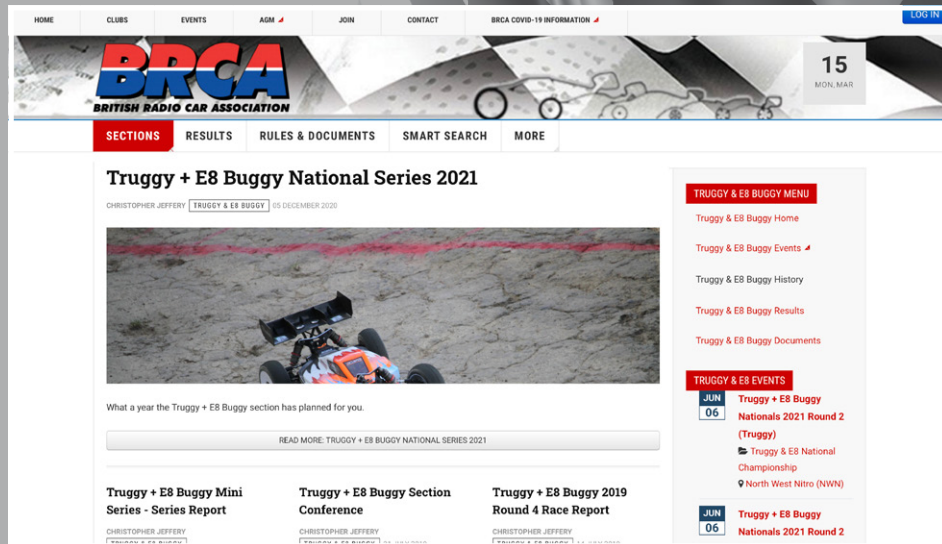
HOME CLUBS EVENTS AGM JOIN CONTACT BRCA COVID-19 INFORMATION

LOG IN

BRCA
BRITISH RADIO CAR ASSOCIATION

15
MON, MAR

SECTIONS RESULTS RULES & DOCUMENTS SMART SEARCH MORE

Truggy + E8 Buggy National Series 2021

CHRISTOPHER JEFFERY TRUGGY & E8 BUGGY 05 DECEMBER 2020

What a year the Truggy + E8 Buggy section has planned for you.

READ MORE: TRUGGY + E8 BUGGY NATIONAL SERIES 2021

Truggy + E8 Buggy Mini Series - Series Report

CHRISTOPHER JEFFERY

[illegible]

Truggy + E8 Buggy Section Conference

CHRISTOPHER JEFFERY

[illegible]

Truggy + E8 Buggy 2019 Round 4 Race Report

CHRISTOPHER JEFFERY

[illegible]

TRUGGY & E8 BUGGY MENU

Truggy & E8 Buggy Home

Truggy & E8 Buggy Events

Truggy & E8 Buggy History

Truggy & E8 Buggy Results

Truggy & E8 Buggy Documents

TRUGGY & E8 EVENTS

JUN
06

Truggy + E8 Buggy Nationals 2021 Round 2 (Truggy)

Truggy & E8 National Championship

North West Nitro (NWN)

JUN
06

Truggy + E8 Buggy Nationals 2021 Round 2